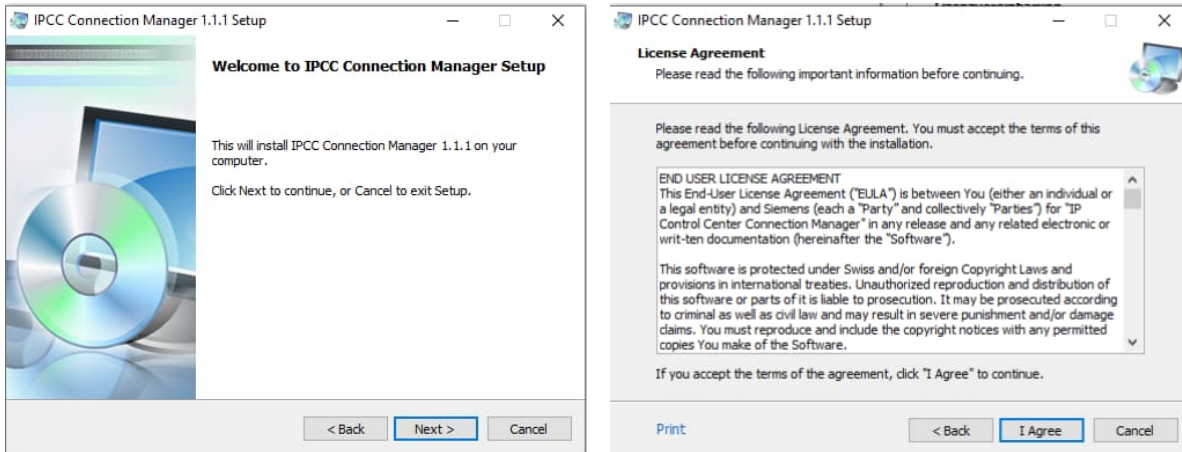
IPCC Connection Manager 1.1.1 Setup

Welcome to IPCC Connection Manager Setup

This will install IPCC Connection Manager 1.1.1 on your computer.

Click Next to continue, or Cancel to exit Setup.

< Back | Next > | Cancel

IPCC Connection Manager 1.1.1 Setup

License Agreement
Please read the following important information before continuing.

Please read the following License Agreement. You must accept the terms of this agreement before continuing with the installation.

END USER LICENSE AGREEMENT
This End-User License Agreement ("EULA") is between You (either an individual or a legal entity) and Siemens (each a "Party" and collectively "Parties") for "IP Control Center Connection Manager" in any release and any related electronic or writ-ten documentation (hereinafter the "Software").

This software is protected under Swiss and/or foreign Copyright Laws and provisions in international treaties. Unauthorized reproduction and distribution of this software or parts of it is liable to prosecution. It may be prosecuted according to criminal as well as civil law and may result in severe punishment and/or damage claims. You must reproduce and include the copyright notices with any permitted copies You make of the Software.

If you accept the terms of the agreement, click "I Agree" to continue.

Print | < Back | I Agree | Cancel